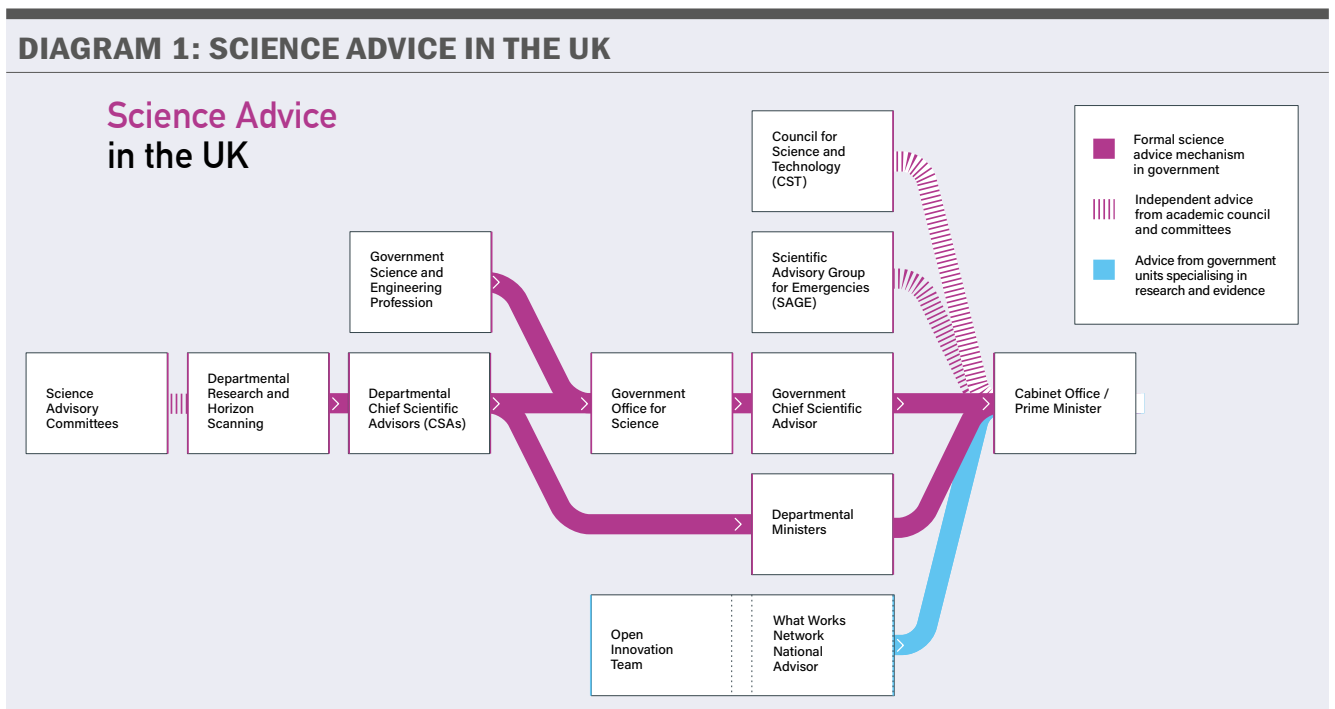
DIAGRAM 1: SCIENCE ADVICE IN THE UK

Science Advice in the UK

Council for Science and Technology (CST)

Formal science advice mechanism in government

Independent advice from academic council and committees

Advice from government units specialising in research and evidence

Government Science and Engineering Profession

Scientific Advisory Group for Emergencies (SAGE)

Science Advisory Committees

Departmental Research and Horizon Scanning

Departmental Chief Scientific Advisors (CSAs)

Government Office for Science

Government Chief Scientific Advisor

Cabinet Office / Prime Minister

Departmental Ministers

Open Innovation Team

What Works Network National Advisor